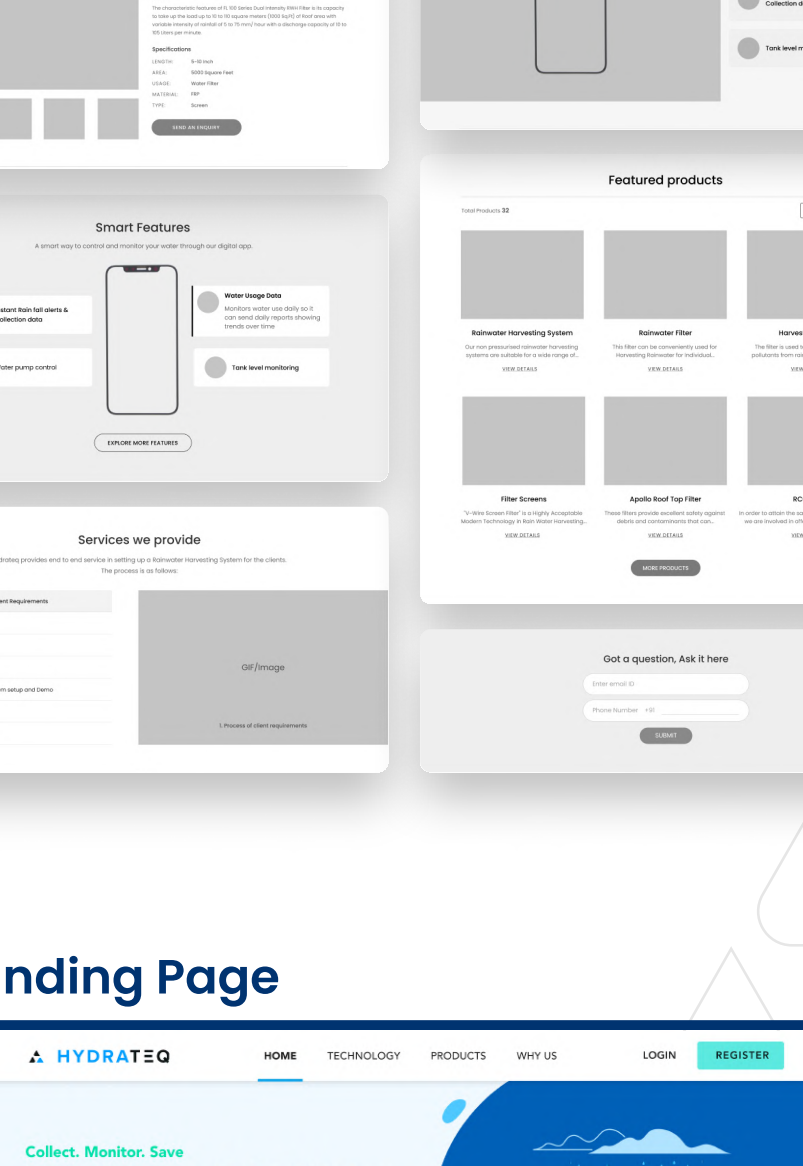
The characteristic features of FL 100 Series Dual Intensity RWH Filter is its capacity to take up the load up to 10 to 110 square meters (1000 Sq.Ft) of Roof area with variable intensity of rainfall of 5 to 75 mm/ hour with a discharge capacity of 10 to 105 Liters per minute.

Specifications

| LENGTH: | 5-10 inch |
|---|---|
| AREA: | 5000 Square Feet |
| USAGE: | Water Filter |
| MATERIAL: | FRP |
| TYPE: | Screen |

SEND AN ENQUIRY

Collection d

Tank level m

Smart Features

A smart way to control and monitor your water through our digital app.

stant Rain fall alerts & ollection data

ater pump control

Water Usage Data

Monitors water use daily so it can send daily reports showing trends over time

Tank level monitoring

EXPLORE MORE FEATURES

Featured products

Total Products 32

Rainwater Harvesting System
Our non pressurised rainwater harvesting systems are suitable for a wide range of...
VIEW DETAILS

Rainwater Filter
This filter can be conveniently used for Harvesting Rainwater for individual...
VIEW DETAILS

Harves
The filter is used t pollutants from rai
VIEW

Filter Screens
"V-Wire Screen Filter" is a Highly Acceptable Modern Technology in Rain Water Harvesting...
VIEW DETAILS

Apollo Roof Top Filter
These filters provide excellent safety against debris and contaminants that can...
VIEW DETAILS

RC
In order to attain the sa we are involved in offe
VIEW

MORE PRODUCTS

Services we provide

drateq provides end to end service in setting up a Rainwater Harvesting System for the clients. The process is as follows:

ent Requirements

m setup and Demo

GIF/Image

1. Process of client requirements

Got a question, Ask it here

Enter email ID

Phone Number +91

SUBMIT

nding Page

HYDRATEQ

HOME TECHNOLOGY PRODUCTS WHY US

LOGIN REGISTER

Collect. Monitor. Save